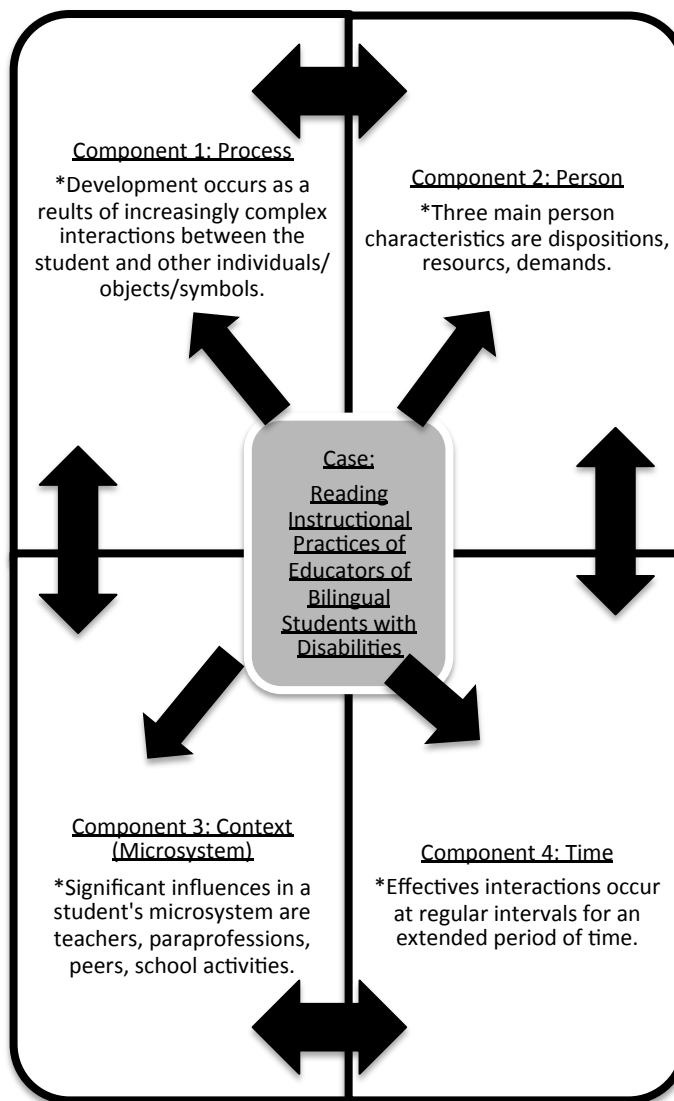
Component 1: Process

*Development occurs as a reults of increasingly complex interactions between the student and other individuals/ objects/symbols.

Component 2: Person

*Three main person characteristics are dispositions, resourcs, demands.

Case:

Reading Instructional Practices of Educators of Bilingual Students with Disabilities

Component 3: Context (Microsystem)

*Significant influences in a student's microsystem are teachers, paraprofessions, peers, school activities.

Component 4: Time

*Effectives interactions occur at regular intervals for an extended period of time.